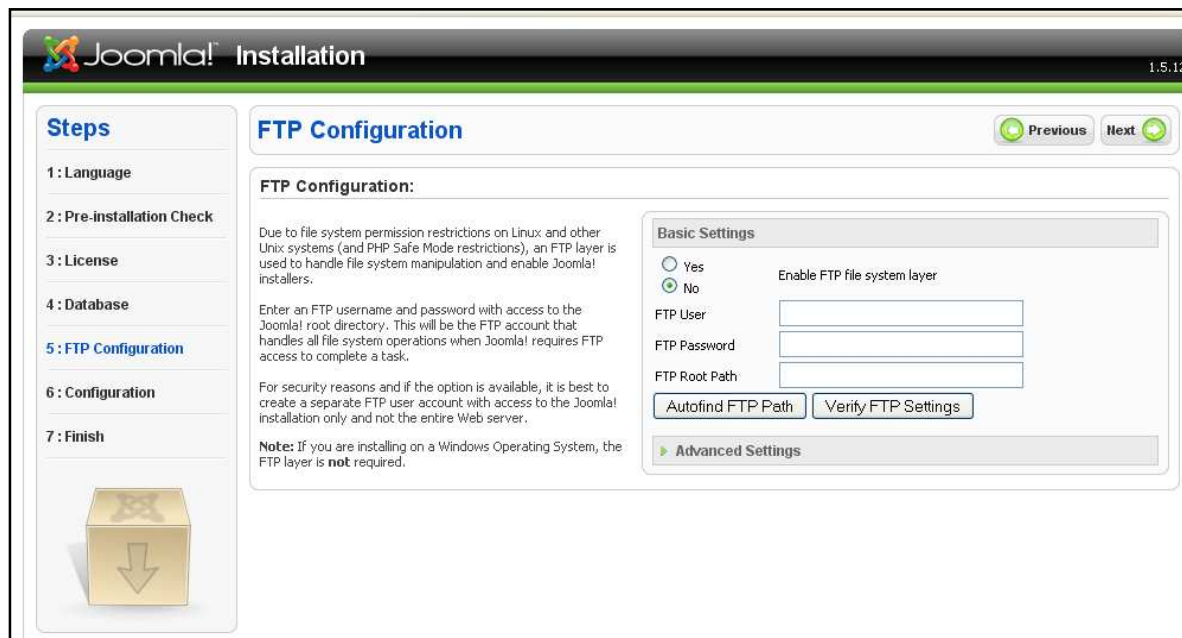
Joomla! Installation

1.5.1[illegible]

Steps

1 : Language

2 : Pre-installation Check

3 : License

4 : Database

5 : FTP Configuration

6 : Configuration

7 : Finish

FTP Configuration

Previous

Next

FTP Configuration:

Due to file system permission restrictions on Linux and other Unix systems (and PHP Safe Mode restrictions), an FTP layer is used to handle file system manipulation and enable Joomla! installers.

Enter an FTP username and password with access to the Joomla! root directory. This will be the FTP account that handles all file system operations when Joomla! requires FTP access to complete a task.

For security reasons and if the option is available, it is best to create a separate FTP user account with access to the Joomla! installation only and not the entire Web server.

**Note:** If you are installing on a Windows Operating System, the FTP layer is **not** required.

Basic Settings

Yes

No

Enable FTP file system layer

FTP User

FTP Password

FTP Root Path

Autofind FTP Path

Verify FTP Settings

Advanced Settings